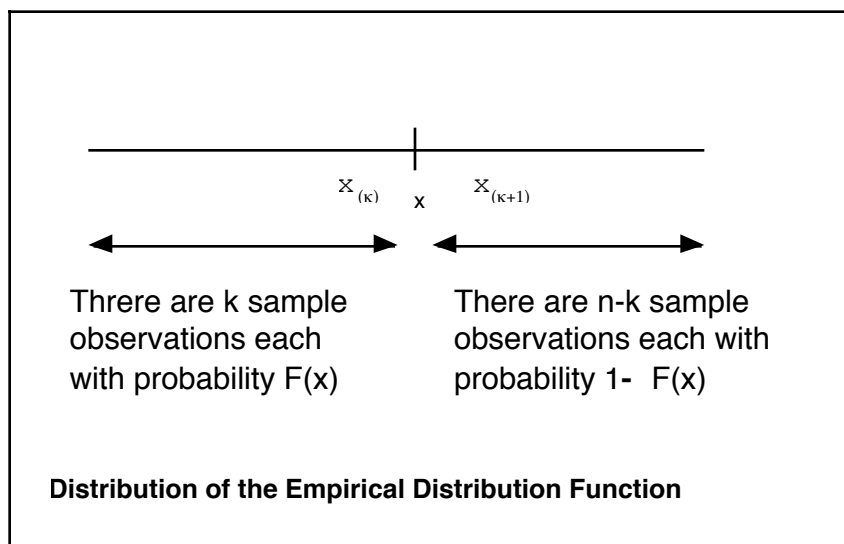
$X_{(\kappa)}$ x $X_{(\kappa+1)}$

Threre are k sample observations each with probability F(x)

There are n-k sample observations each with probability 1- F(x)

**Distribution of the Empirical Distribution Function**